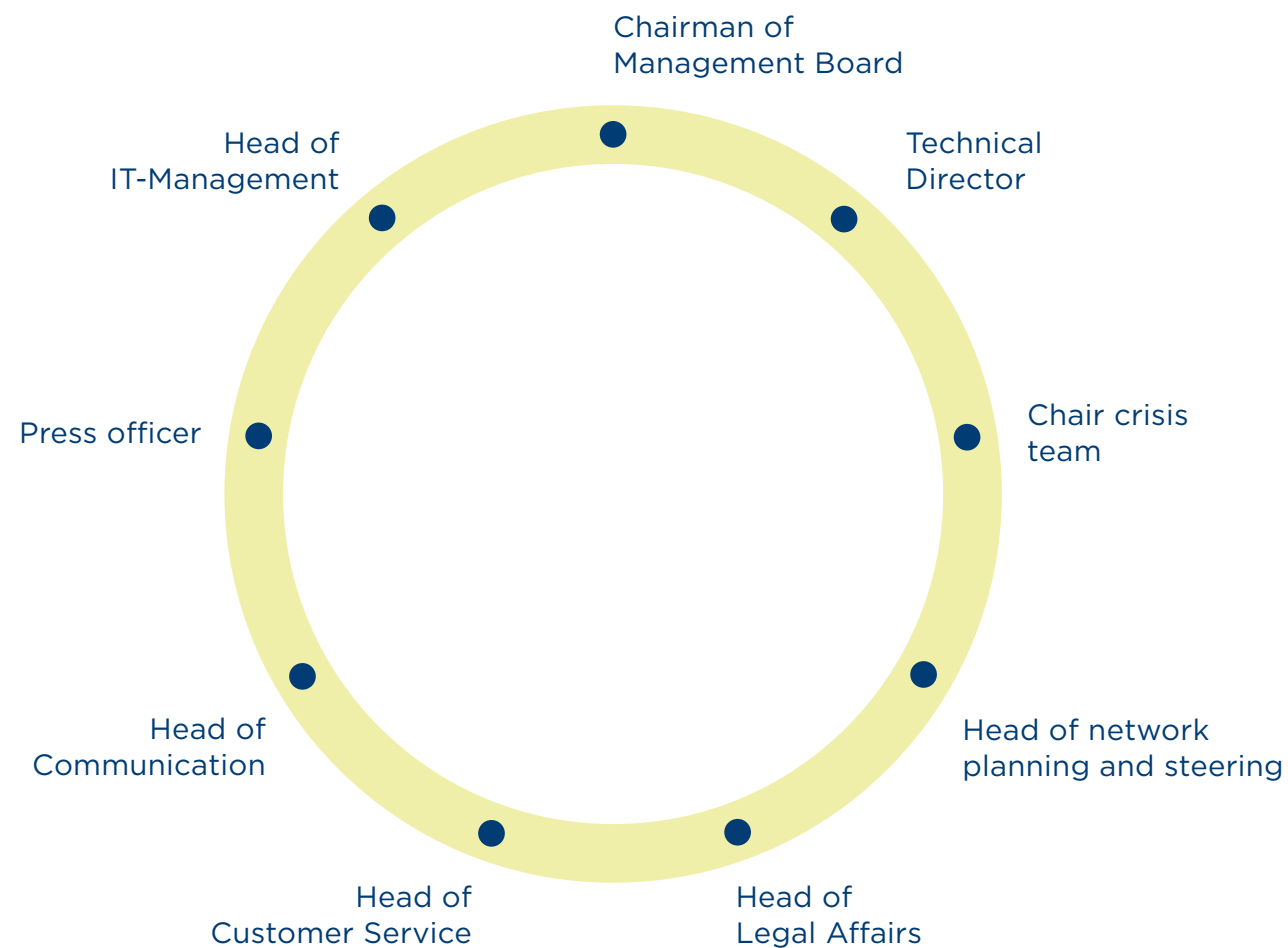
Chairman of
Management Board

Technical
Director

Chair crisis
team

Head of network
planning and steering

Head of
Legal Affairs

Head of
Customer Service

Head of
Communication

Press officer

Head of
IT-Management